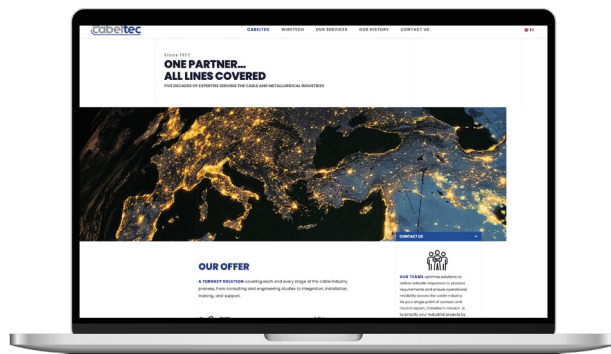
Cabeltec

CABELTEC WIRETECH OUR SERVICES OUR HISTORY CONTACT US

EN

Since 1977

ONE PARTNER... ALL LINES COVERED

FIVE DECADES OF EXPERTISE SERVING THE CABLE AND METALLURGICAL INDUSTRIES

CONTACT US →

OUR OFFER

A TURNKEY SOLUTION covering each and every stage of the cable industry process, from consulting and engineering studies to integration, installation, training, and support.

OUR TEAMS optimize solutions to deliver reliable responses to process requirements and ensure operational reliability across the cable industry. As your single point of contact and neutral expert, Cabeltec's mission is to simplify your industrial projects by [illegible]